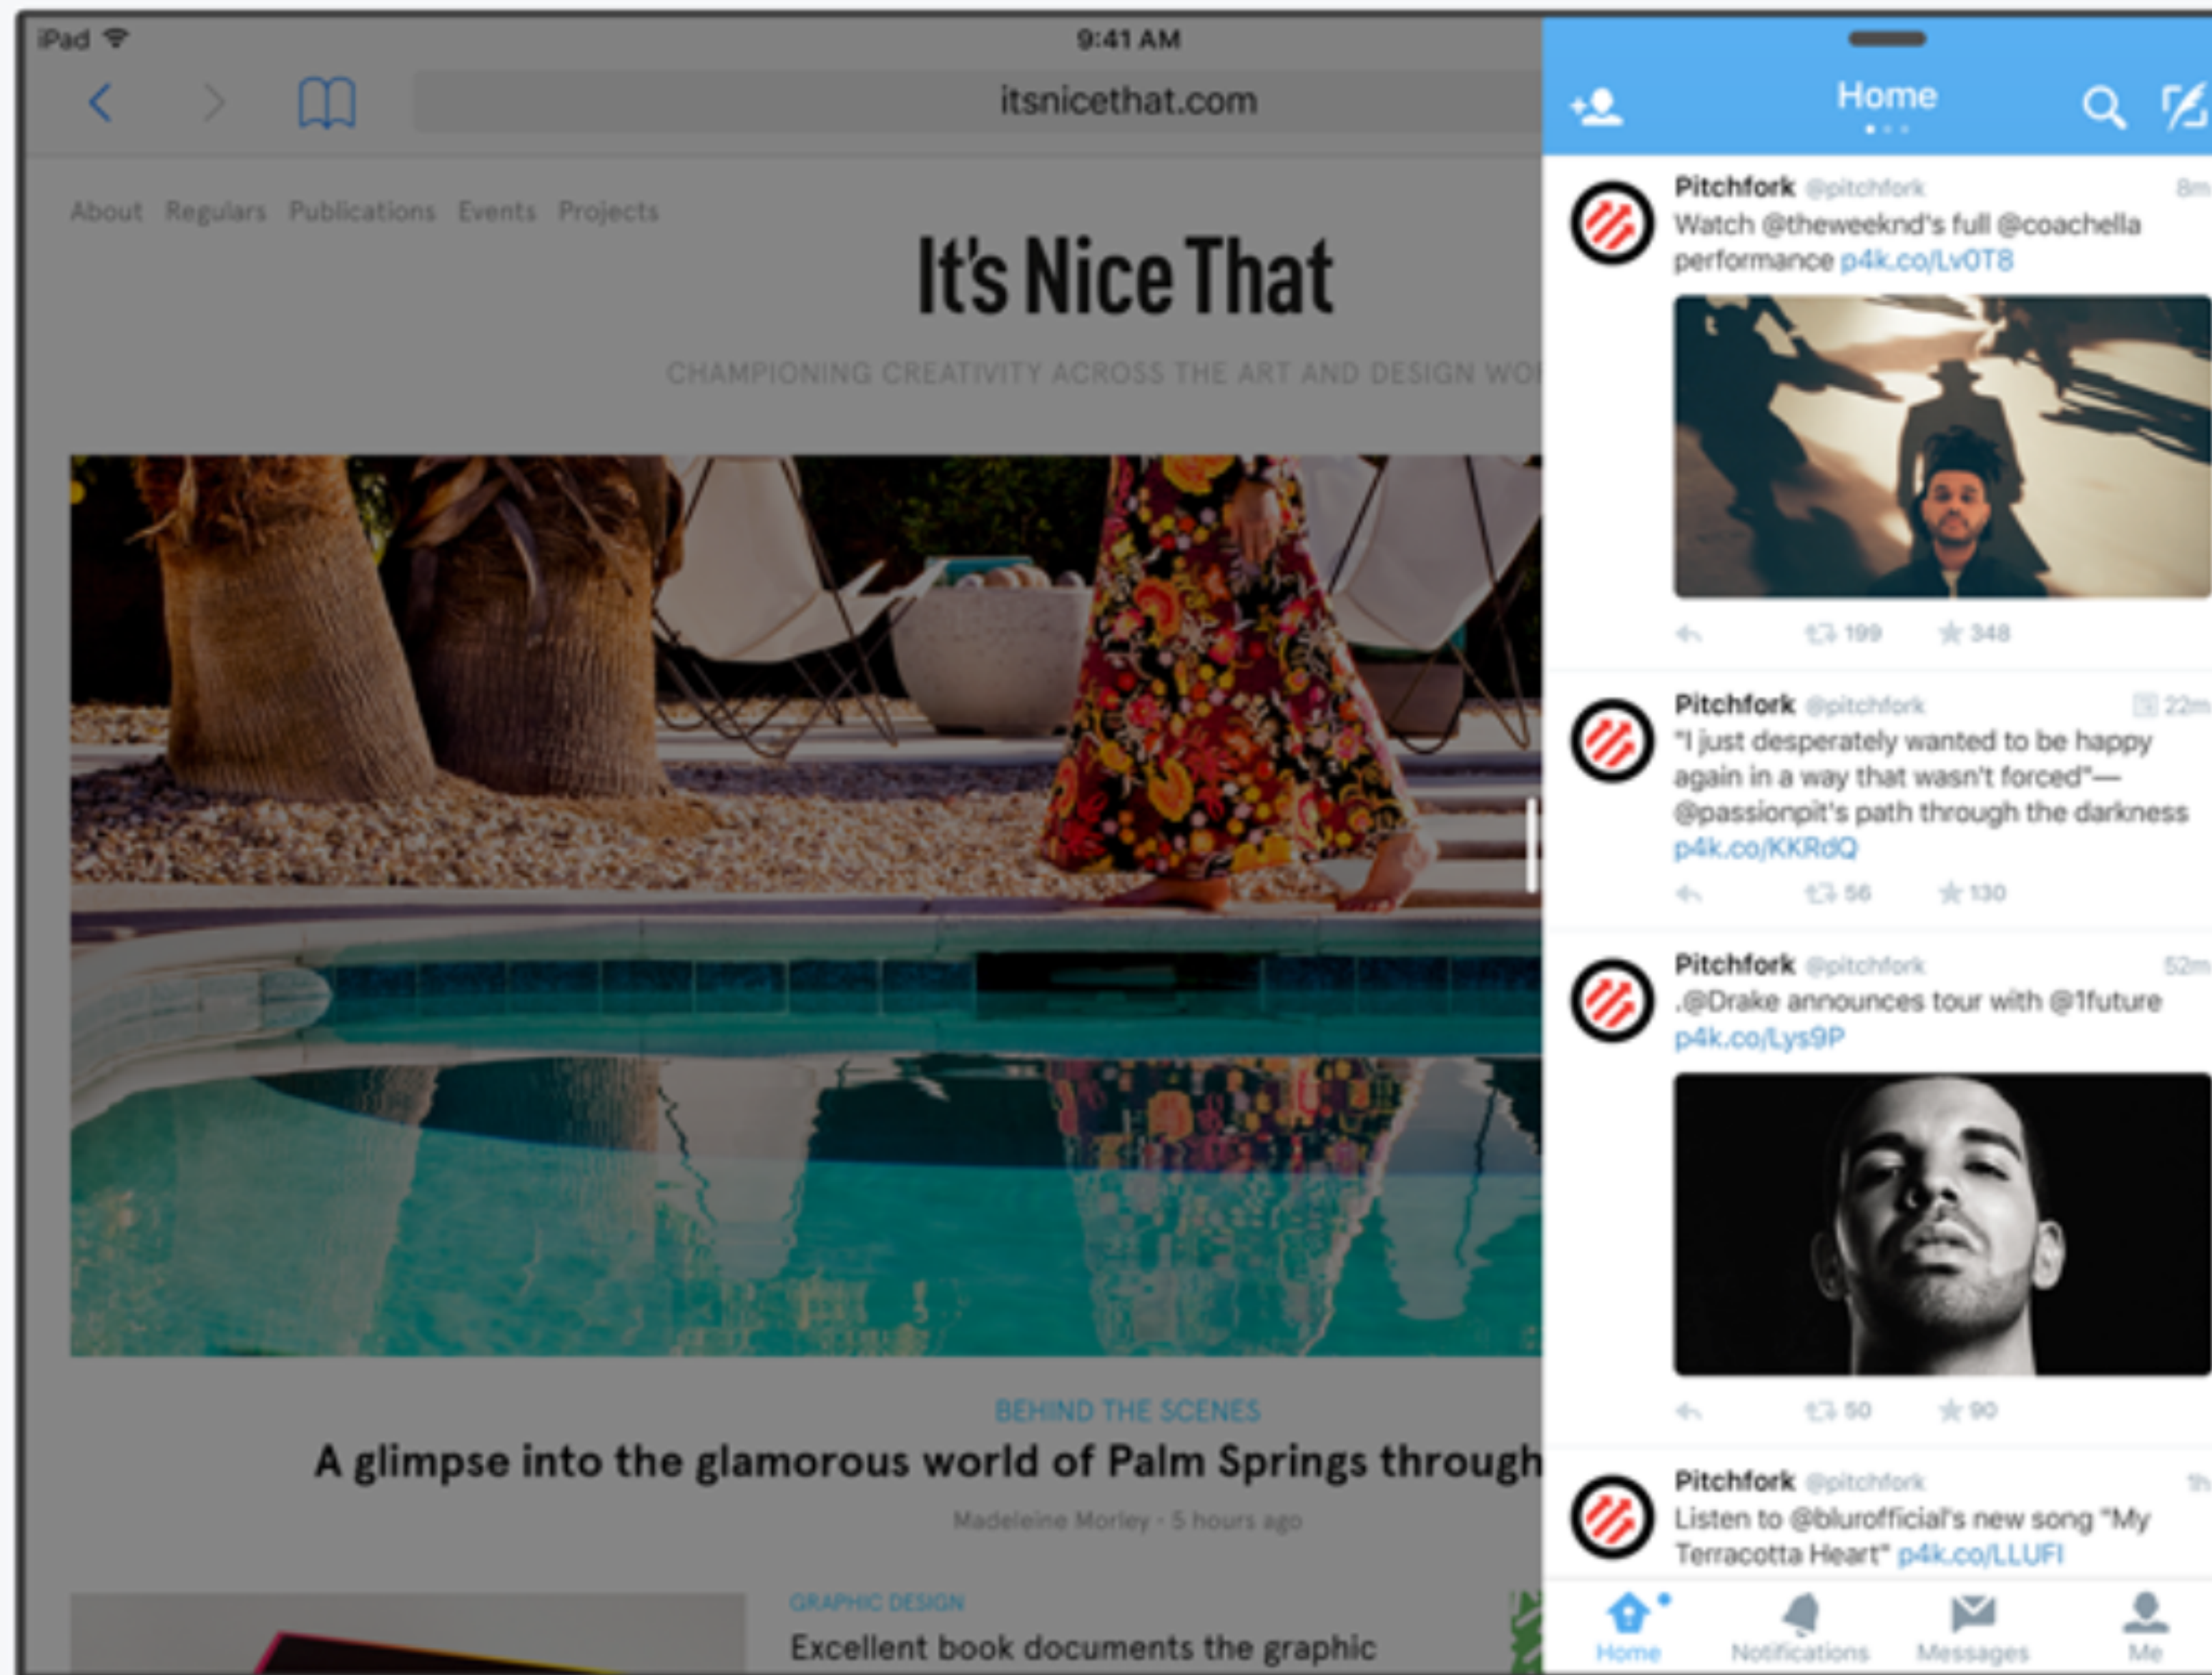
iPad
9:41 AM
itsnicethat.com

About Regulars Publications Events Projects

It's Nice That

CHAMPIONING CREATIVITY ACROSS THE ART AND DESIGN WO

BEHIND THE SCENES

A glimpse into the glamorous world of Palm Springs through

Madeleine Morley · 5 hours ago

GRAPHIC DESIGN

Excellent book documents the graphic

Home

Pitchfork @pitchfork 8m
Watch @theweeknd's full @coachella performance p4k.co/Lv0T8

199 348

Pitchfork @pitchfork 22m
"I just desperately wanted to be happy again in a way that wasn't forced"—@passionpit's path through the darkness p4k.co/KKRdQ

56 130

Pitchfork @pitchfork 52m
.@Drake announces tour with @1future p4k.co/Lys9P

50 90

Pitchfork @pitchfork 1h
Listen to @blurofficial's new song "My Terracotta Heart" p4k.co/LLUFI

Home Notifications Messages Me